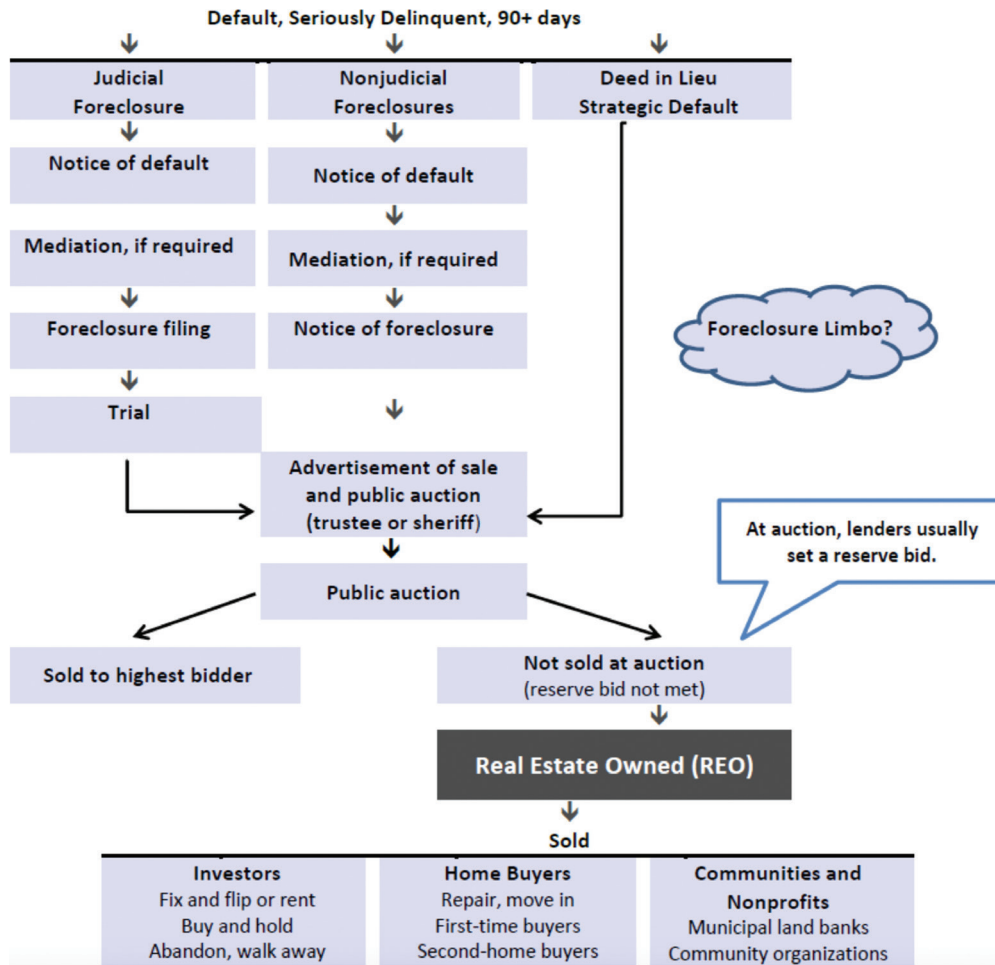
Default, Seriously Delinquent, 90+ days

Judicial Foreclosure

Notice of default

Mediation, if required

Foreclosure filing

Trial

Nonjudicial Foreclosures

Notice of default

Mediation, if required

Notice of foreclosure

Deed in Lieu Strategic Default

Foreclosure Limbo?

Advertisement of sale and public auction (trustee or sheriff)

At auction, lenders usually set a reserve bid.

Public auction

Sold to highest bidder

Not sold at auction (reserve bid not met)

Real Estate Owned (REO)

Sold

Investors
Fix and flip or rent
Buy and hold
Abandon, walk away

Home Buyers
Repair, move in
First-time buyers
Second-home buyers

Communities and Nonprofits
Municipal land banks
Community organizations